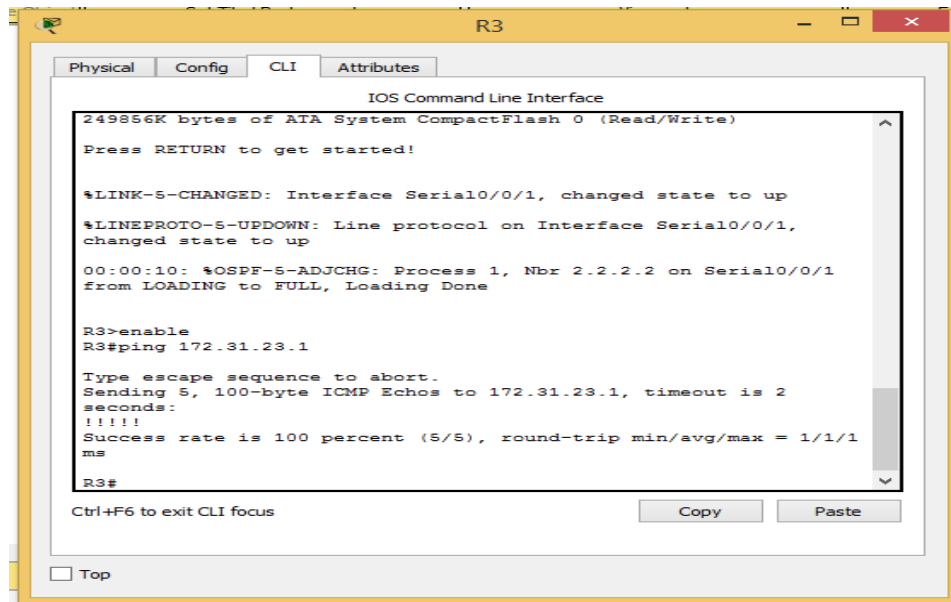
R3

Physical Config CLI Attributes

IOS Command Line Interface

249856K bytes of ATA System CompactFlash 0 (Read/Write)

Press RETURN to get started!

%LINK-5-CHANGED: Interface Serial0/0/1, changed state to up

%LINEPROTO-5-UPDOWN: Line protocol on Interface Serial0/0/1, changed state to up

00:00:10: %OSPF-5-ADJCHG: Process 1, Nbr 2.2.2.2 on Serial0/0/1 from LOADING to FULL, Loading Done

R3>enable
R3#ping 172.31.23.1

Type escape sequence to abort.
Sending 5, 100-byte ICMP Echos to 172.31.23.1, timeout is 2 seconds:
!!!!!
Success rate is 100 percent (5/5), round-trip min/avg/max = 1/1/1 ms

R3#

Ctrl+F6 to exit CLI focus

Copy Paste

Top